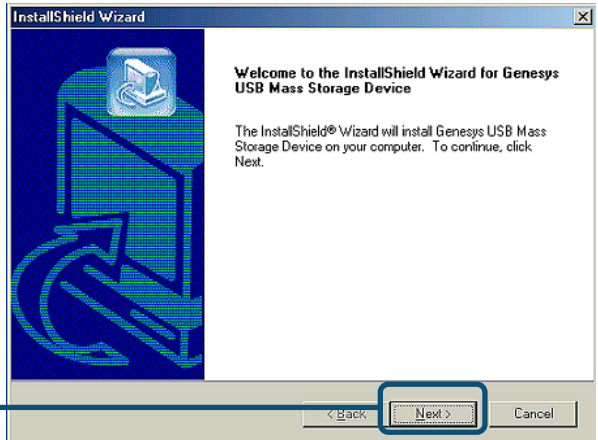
InstallShield Wizard

Welcome to the InstallShield Wizard for Genesys USB Mass Storage Device

The InstallShield® Wizard will install Genesys USB Mass Storage Device on your computer. To continue, click Next.

< Back

Next >

Cancel